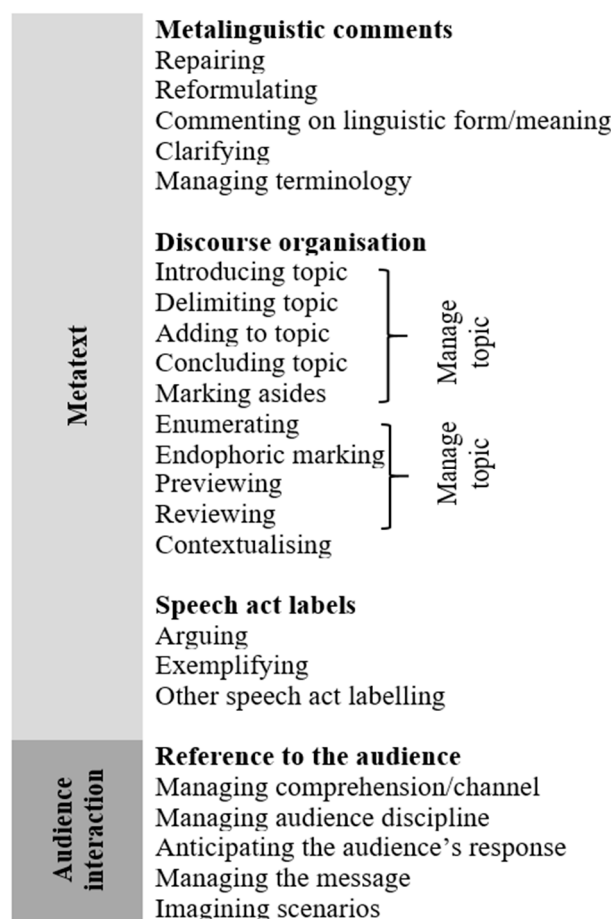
Metatext

Metalinguistic comments
Repairing
Reformulating
Commenting on linguistic form/meaning
Clarifying
Managing terminology

Discourse organisation
Introducing topic
Delimiting topic
Adding to topic
Concluding topic
Marking asides

Manage topic

Enumerating
Endophoric marking
Previewing
Reviewing

Manage topic

Contextualising

Speech act labels
Arguing
Exemplifying
Other speech act labelling

Audience interaction

Reference to the audience
Managing comprehension/channel
Managing audience discipline
Anticipating the audience's response
Managing the message
Imagining scenarios